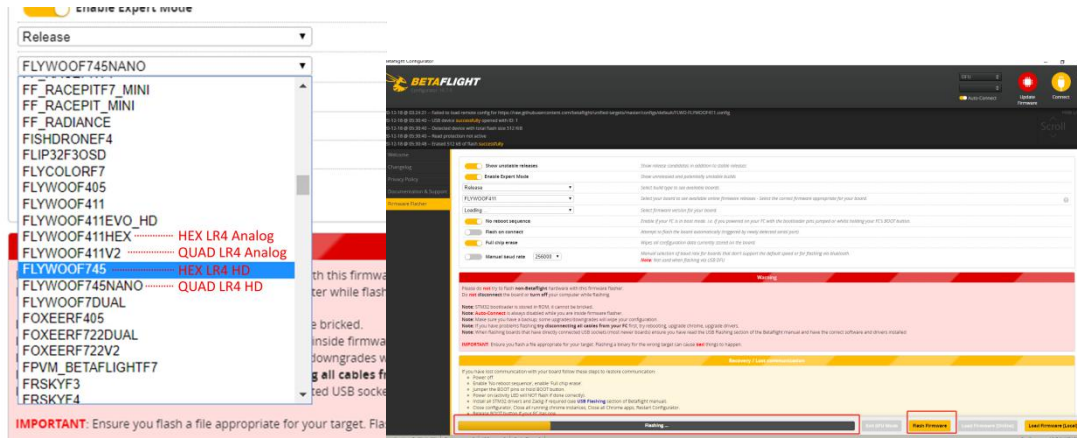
Enable Expert Mode

Release

FLYWOOF745NANO

FF_RACEPITF7_MINI
FF_RACEPIT_MINI
FF_RADIANCE
FISHDRONEF4
FLIP32F3OSD
FLYCOLORF7
FLYWOOF405
FLYWOOF411
FLYWOOF411EVO_HD
FLYWOOF411HEX HEX LR4 Analog
FLYWOOF411V2 QUAD LR4 Analog
FLYWOOF745 HEX LR4 HD
FLYWOOF745NANO QUAD LR4 HD
FLYWOOF7DUAL
FOXEERF405
FOXEERF722DUAL
FOXEERF722V2
FPVM_BETAFLIGHTF7
FRSKYF3
FRSKYF4

th this firmwa
ter while flash
e bricked.
inside firmwa
downgrades w
g all cables fr
ted USB socke

IMPORTANT: Ensure you flash a file appropriate for your target. Fla

BETAFLIGHT

Auto-Connect

Update Firmware

Connect

Welcome
Changelog
Privacy Policy
Documentation & Support
Firmware Flasher

Show unstable releases
Enable Expert Mode
Release
FLYWOOF411
Loading
No reboot sequence
Flash on connect
Full chip erase
Manual baud rate 256000

Warning

Please do not try to flash non-Betaflight hardware with this firmware flasher.
Do not disconnect the board or turn off your computer while flashing.

IMPORTANT: Ensure you flash a file appropriate for your target. Flashing a binary for the wrong target can cause bad things to happen.

Recovery / Lost communication

Flashing...

Exit DFU Mode

Flash Firmware

Load Firmware [Online]

Load Firmware [Local]